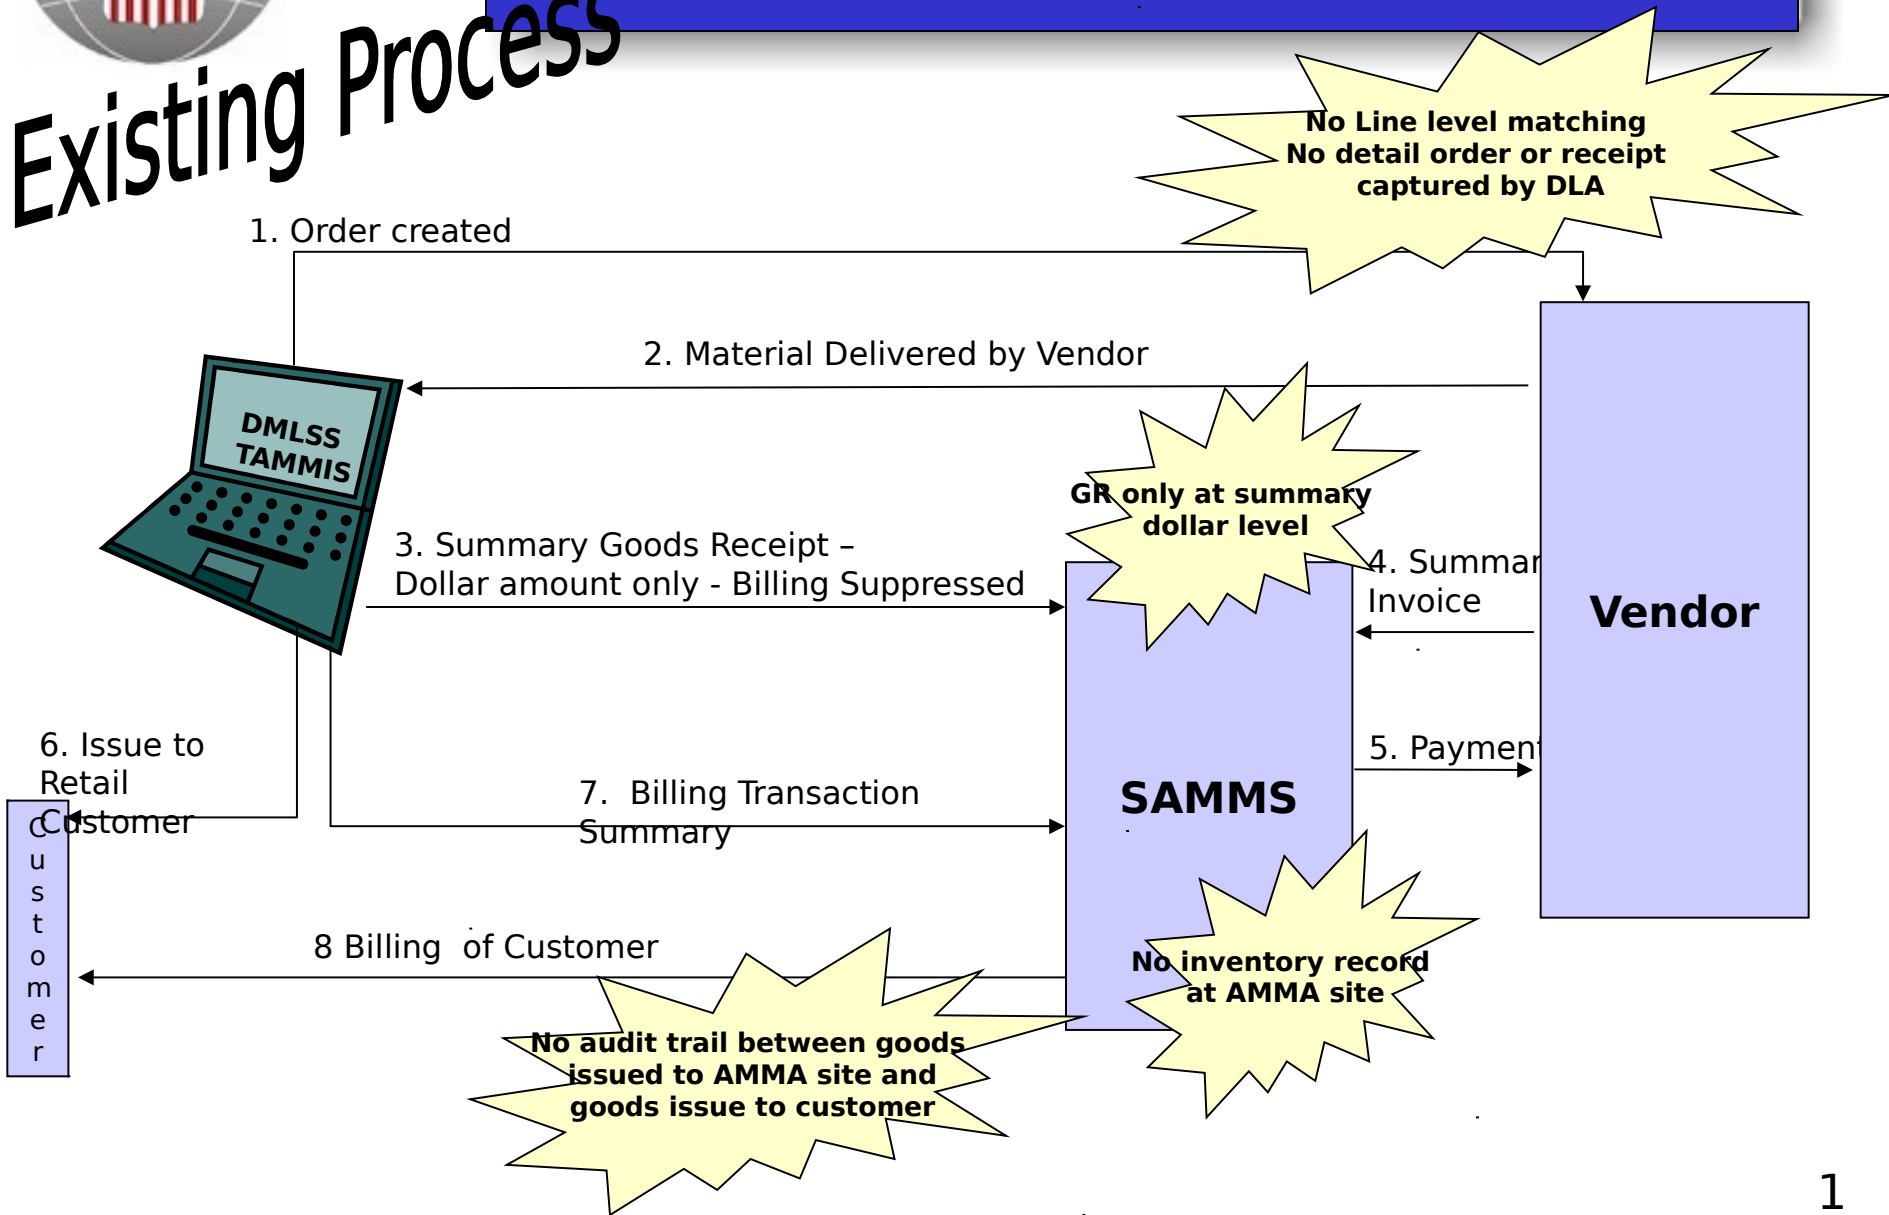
Existing Process

No Line level matching
No detail order or receipt captured by DLA

1. Order created

2. Material Delivered by Vendor

DMLSS
TAMMIS

GR only at summary dollar level

3. Summary Goods Receipt –
Dollar amount only - Billing Suppressed

4. Summar
Invoice

Vendor

6. Issue to Retail Customer

5. Paymen

SAMMS

7. Billing Transaction Summary

C
u
s
t
o
m
e
r

8 Billing of Customer

No inventory record at AMMA site

No audit trail between goods issued to AMMA site and goods issue to customer

1